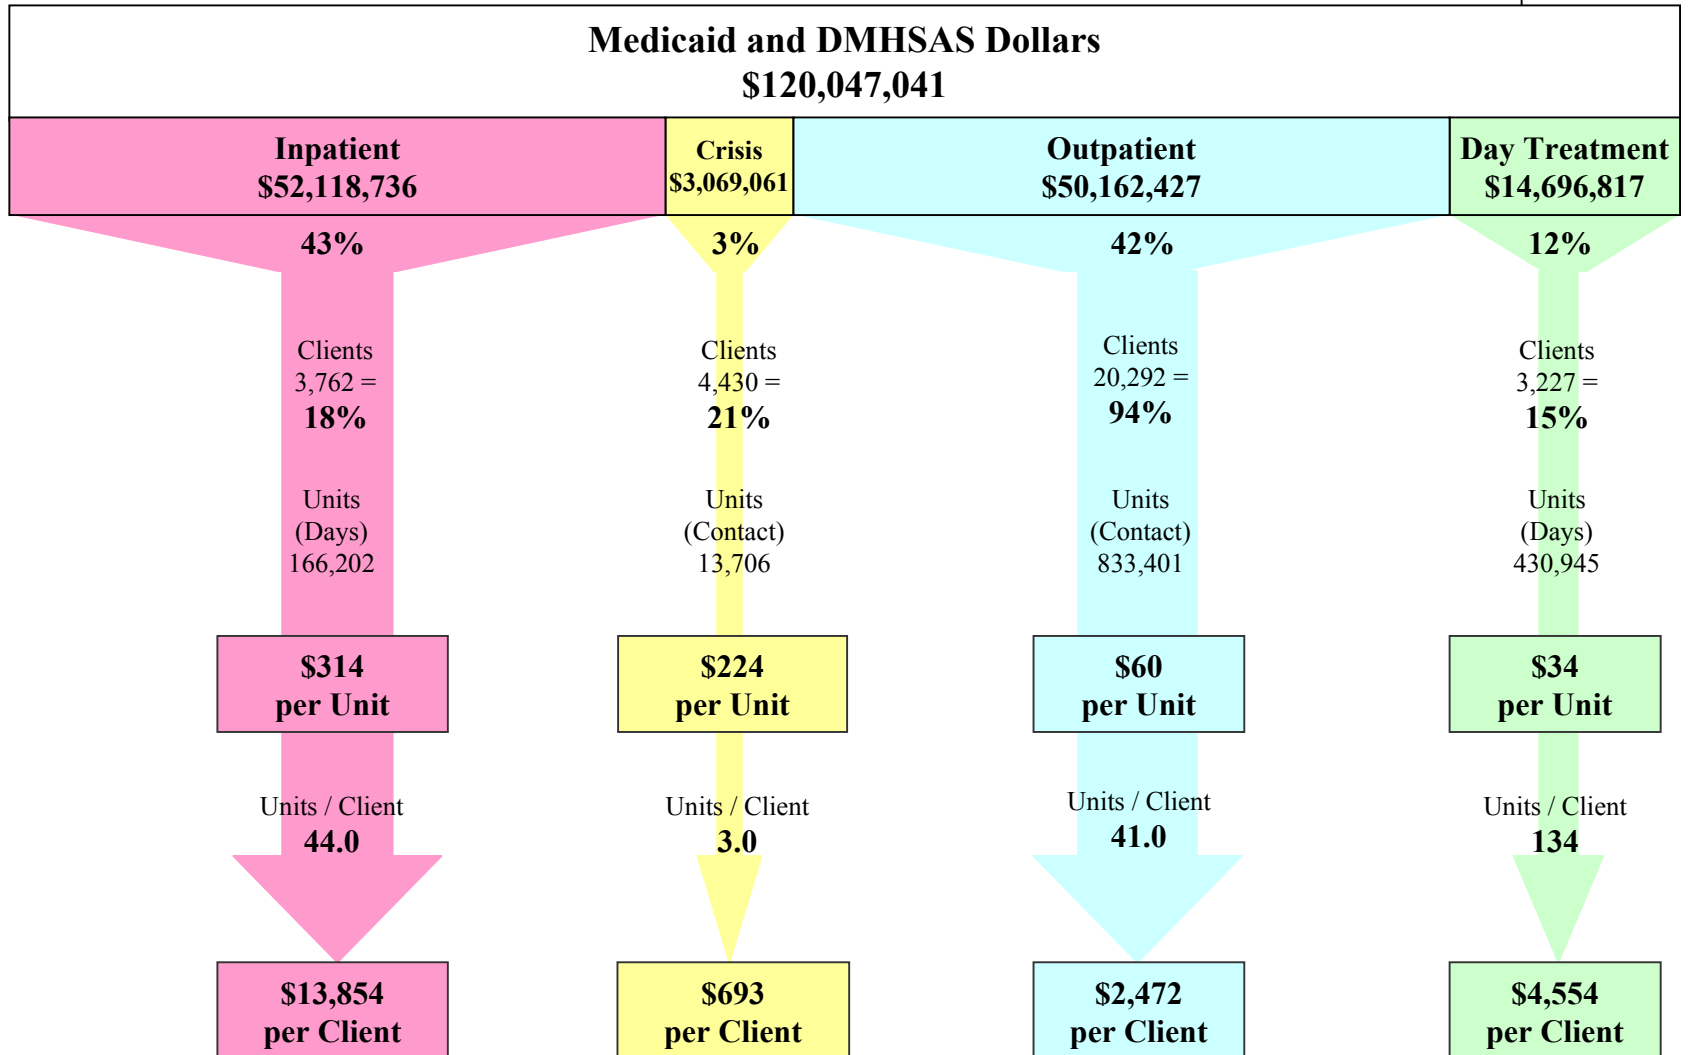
Medicaid and DMHSAS Dollars
$120,047,041

Inpatient
$52,118,736

43%

Clients
3,762 =
18%

Units
(Days)
166,202

$314
per Unit

Units / Client
44.0

$13,854
per Client

Crisis
$3,069,061

3%

Clients
4,430 =
21%

Units
(Contact)
13,706

$224
per Unit

Units / Client
3.0

$693
per Client

Outpatient
$50,162,427

42%

Clients
20,292 =
94%

Units
(Contact)
833,401

$60
per Unit

Units / Client
41.0

$2,472
per Client

Day Treatment
$14,696,817

12%

Clients
3,227 =
15%

Units
(Days)
430,945

$34
per Unit

Units / Client
134

$4,554
per Client